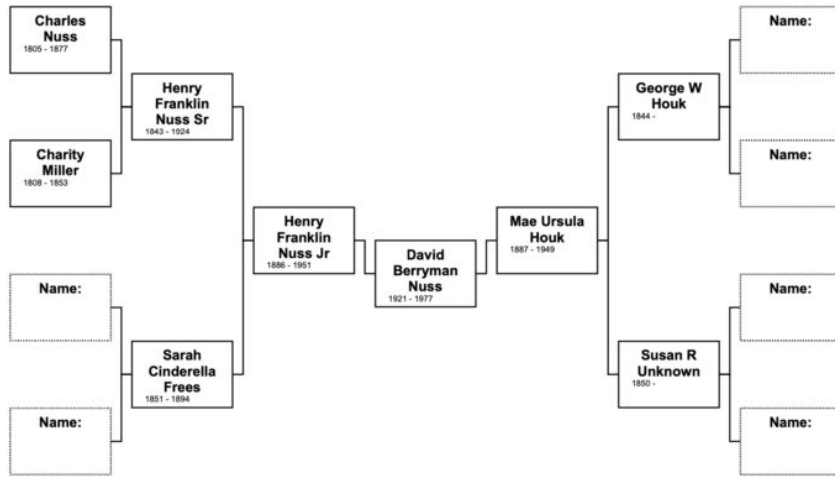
Charles Nuss
1805 - 1877

Charity Miller
1808 - 1853

Name:

Name:

Henry Franklin Nuss Sr
1843 - 1924

Sarah Cinderella Frees
1851 - 1894

Henry Franklin Nuss Jr
1886 - 1951

David Berryman Nuss
1921 - 1977

Mae Ursula Houk
1887 - 1949

George W Houk
1844 -

Susan R Unknown
1850 -

Name:

Name:

Name:

Name: